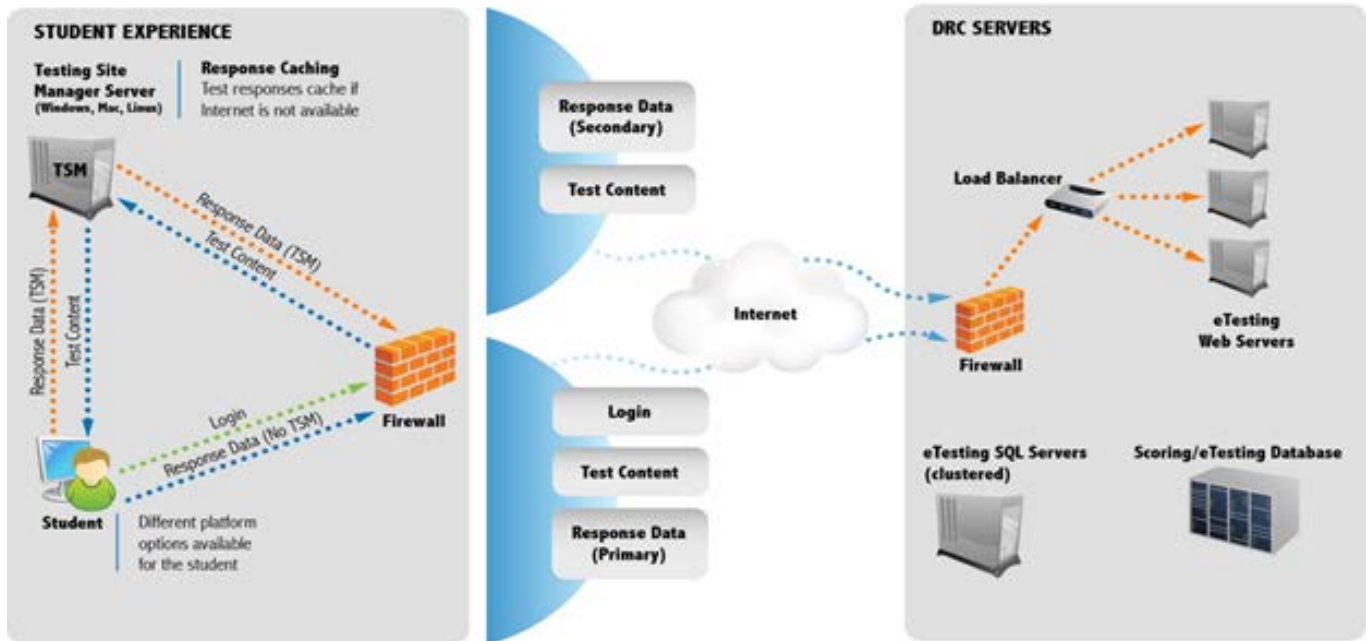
STUDENT EXPERIENCE

Testing Site Manager Server (Windows, Mac, Linux)

Response Caching
Test responses cache if Internet is not available

TSM

Response Data (TSM)
Test Content

Response Data (TSM)
Test Content

Login
Response Data (No TSM)

Firewall

Student

Different platform options available for the student

Response Data (Secondary)

Test Content

Internet

Login

Test Content

Response Data (Primary)

DRC SERVERS

Load Balancer

Firewall

eTesting Web Servers

eTesting SQL Servers (clustered)

Scoring/eTesting Database